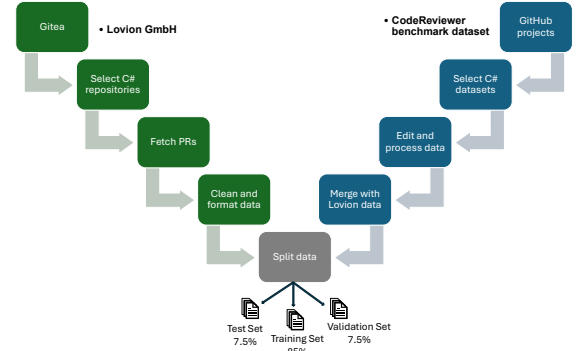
Gitea

• Lovion GmbH

Select C# repositories

Fetch PRs

Clean and format data

• CodeReviewer benchmark dataset

GitHub projects

Select C# datasets

Edit and process data

Merge with Lovion data

Split data

Test Set 7.5%

Training Set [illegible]

Validation Set 7.5%